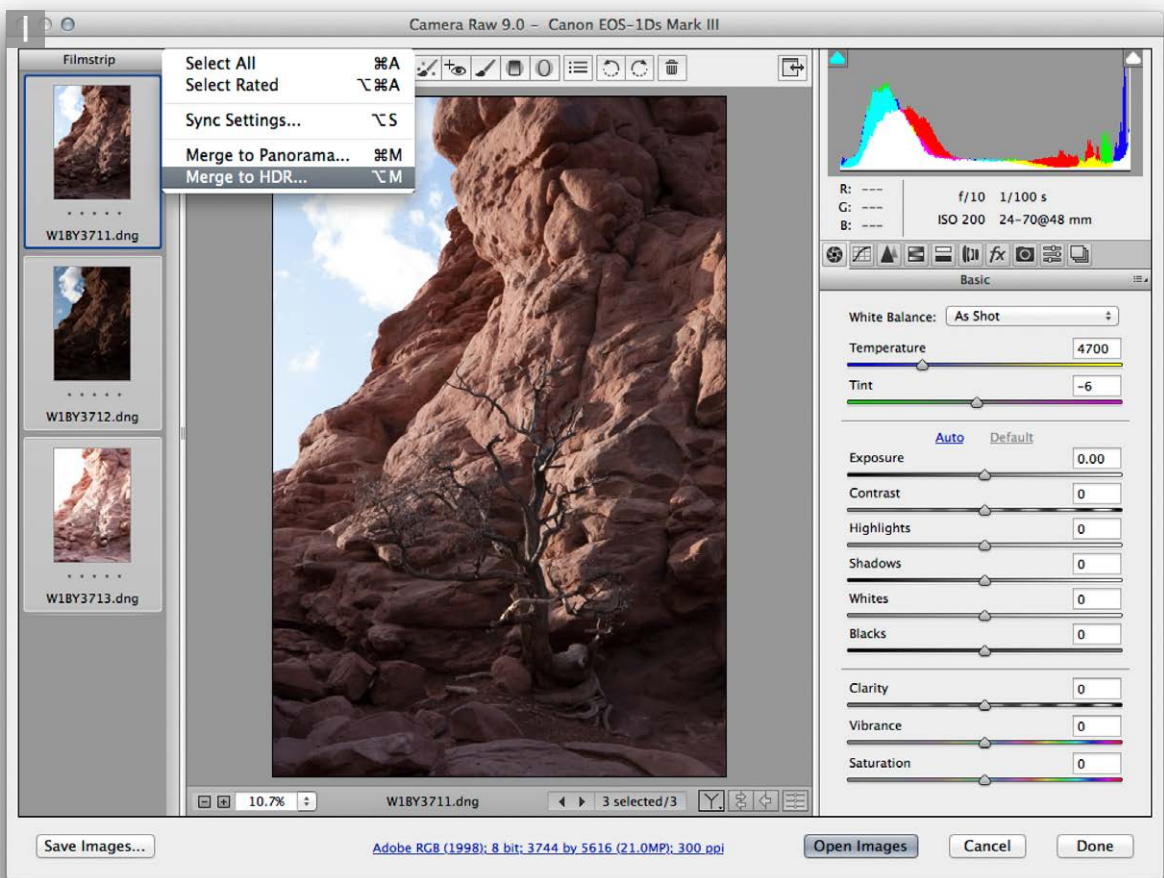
I

Camera Raw 9.0 – Canon EOS-1Ds Mark III

Filmstrip

Select All ⌘A
Select Rated ⌥⌘A
Sync Settings... ⌥S
Merge to Panorama... ⌘M
Merge to HDR... ⌥M

W1BY3711.dng

W1BY3712.dng

W1BY3713.dng

R: ---
G: ---
B: ---

f/10 1/100 s
ISO 200 24-70@48 mm

Basic

White Balance: As Shot

Temperature 4700

Tint -6

Auto Default

Exposure 0.00

Contrast 0

Highlights 0

Shadows 0

Whites 0

Blacks 0

Clarity 0

Vibrance 0

Saturation 0

10.7%

W1BY3711.dng

3 selected/3

Save Images...

Adobe RGB (1998); 8 bit; 3744 by 5616 (21.0MP); 300 ppi

Open Images

Cancel

Done